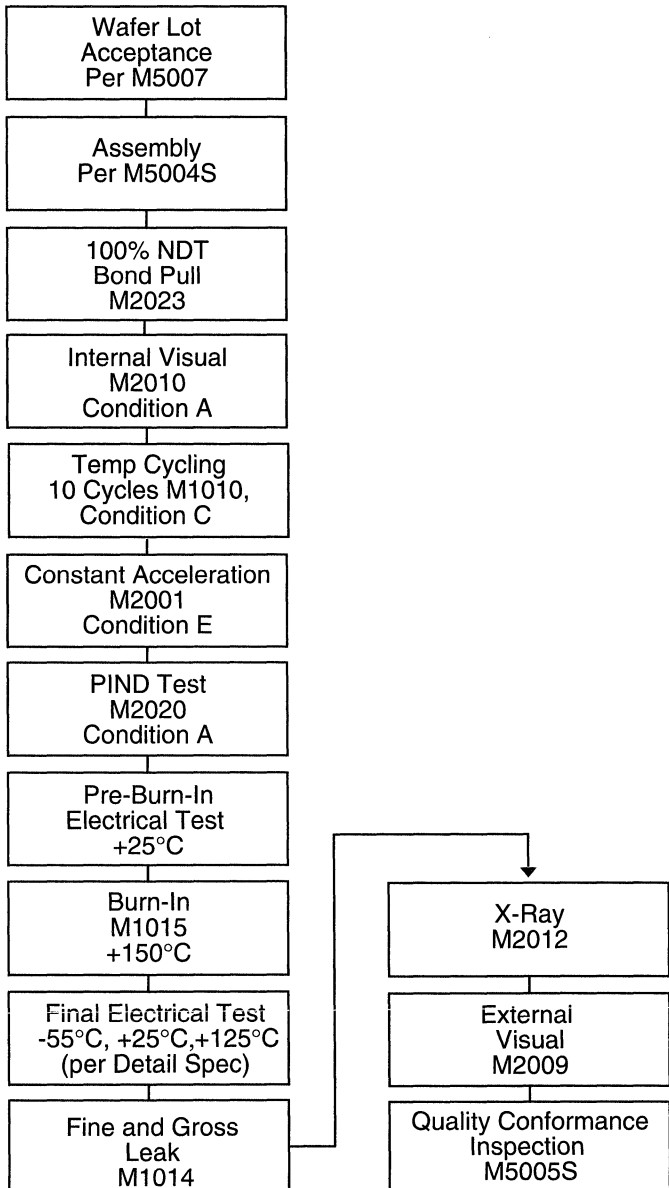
Wafer Lot Acceptance Per M5007

Assembly Per M5004S

100% NDT Bond Pull M2023

Internal Visual M2010 Condition A

Temp Cycling 10 Cycles M1010, Condition C

Constant Acceleration M2001 Condition E

PIND Test M2020 Condition A

Pre-Burn-In Electrical Test +25°C

Burn-In M1015 +150°C

Final Electrical Test -55°C, +25°C,+125°C (per Detail Spec)

Fine and Gross Leak M1014

X-Ray M2012

External Visual M2009

Quality Conformance Inspection M5005S